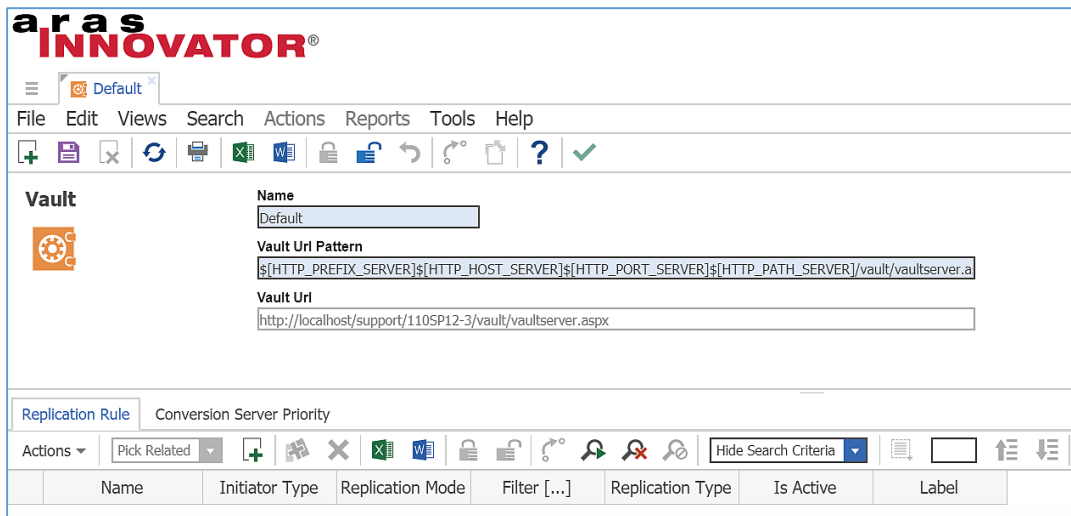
aras INNOVATOR®

Default

File Edit Views Search Actions Reports Tools Help

Vault

Name
Default

Vault Url Pattern
$[HTTP_PREFIX_SERVER]$[HTTP_HOST_SERVER]$[HTTP_PORT_SERVER]$[HTTP_PATH_SERVER]/vault/vaultserver.a

Vault Url
http://localhost/support/110SP12-3/vault/vaultserver.aspx

Replication Rule   Conversion Server Priority

Actions   Pick Related   Hide Search Criteria

| Name | Initiator Type | Replication Mode | Filter [...] | Replication Type | Is Active | Label |
|---|---|---|---|---|---|---|